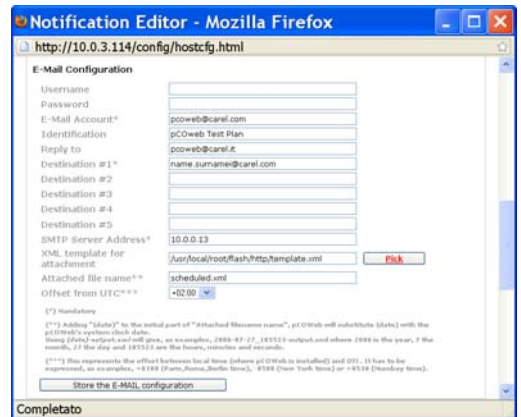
Notification Editor - Mozilla Firefox

http://10.0.3.114/config/hostcfg.html

E-Mail Configuration

| | |
|---|---|
| Username | |
| Password | |
| E-Mail Account* | pcoweb@carel.com |
| Identification | pCOweb Test Plan |
| Reply to | pcoweb@carel.it |
| Destination #1* | name.surname@carel.com |
| Destination #2 | |
| Destination #3 | |
| Destination #4 | |
| Destination #5 | |
| SMTP Server Address* | 10.0.0.13 |
| XML template for attachment | /usr/local/root/flash/http/template.xml |
| Attached file name** | scheduled.xml |
| Offset from UTC*** | +02:00 |

Pick

(*) Mandatory

(**) Adding "(date)" to the initial part of "Attached filename name", pCOWeb will substitute (date) with the pCOWeb's system clock date. Using (date)-output.xml will give, as example, 2006-07-27_185523-output.xml where 2006 is the year, 7 the month, 27 the day and 185523 are the hours, minutes and seconds.

(***) this represents the offset between local time (where pCOWeb is installed) and UTC. It has to be expressed, as examples, +0100 (Paris,Rome,Berlin time), -0500 (New York time) or +0530 (Mumbay time).

Store the E-MAIL configuration

Completato